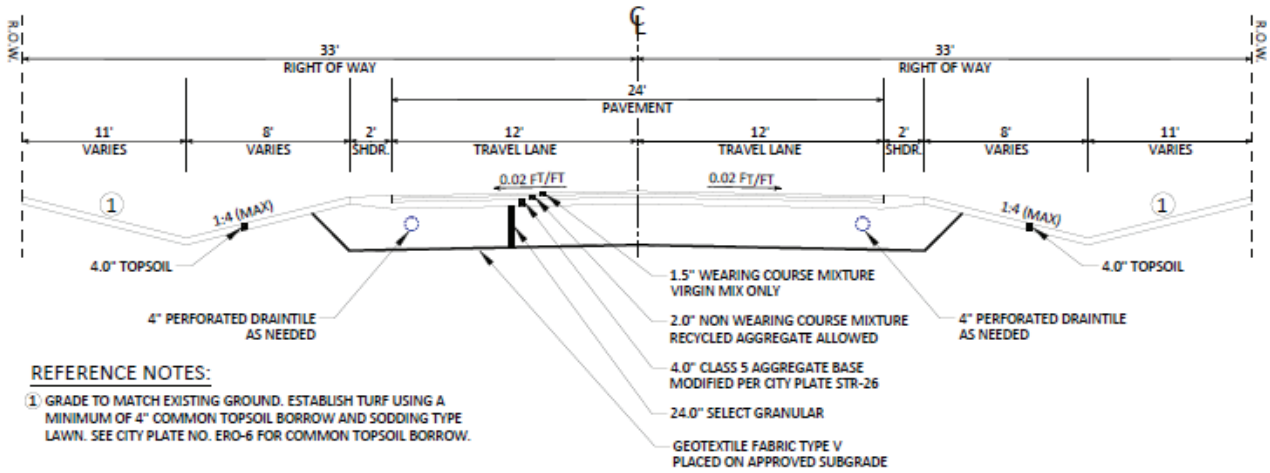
℄

R.O.W.

R.O.W.

33'
RIGHT OF WAY

33'
RIGHT OF WAY

24'
PAVEMENT

11'
VARIES

8'
VARIES

2'
SHDR.

12'
TRAVEL LANE

12'
TRAVEL LANE

2'
SHDR.

8'
VARIES

11'
VARIES

0.02 FT/FT

0.02 FT/FT

1

1:4 (MAX)

1:4 (MAX)

1

4.0" TOPSOIL

4.0" TOPSOIL

1.5" WEARING COURSE MIXTURE
VIRGIN MIX ONLY

4" PERFORATED DRAINTILE
AS NEEDED

2.0" NON WEARING COURSE MIXTURE
RECYCLED AGGREGATE ALLOWED

4" PERFORATED DRAINTILE
AS NEEDED

4.0" CLASS 5 AGGREGATE BASE
MODIFIED PER CITY PLATE STR-26

24.0" SELECT GRANULAR

GEOTEXTILE FABRIC TYPE V
PLACED ON APPROVED SUBGRADE

REFERENCE NOTES:

1 GRADE TO MATCH EXISTING GROUND. ESTABLISH TURF USING A MINIMUM OF 4" COMMON TOPSOIL BORROW AND SODDING TYPE LAWN. SEE CITY PLATE NO. ERO-6 FOR COMMON TOPSOIL BORROW.